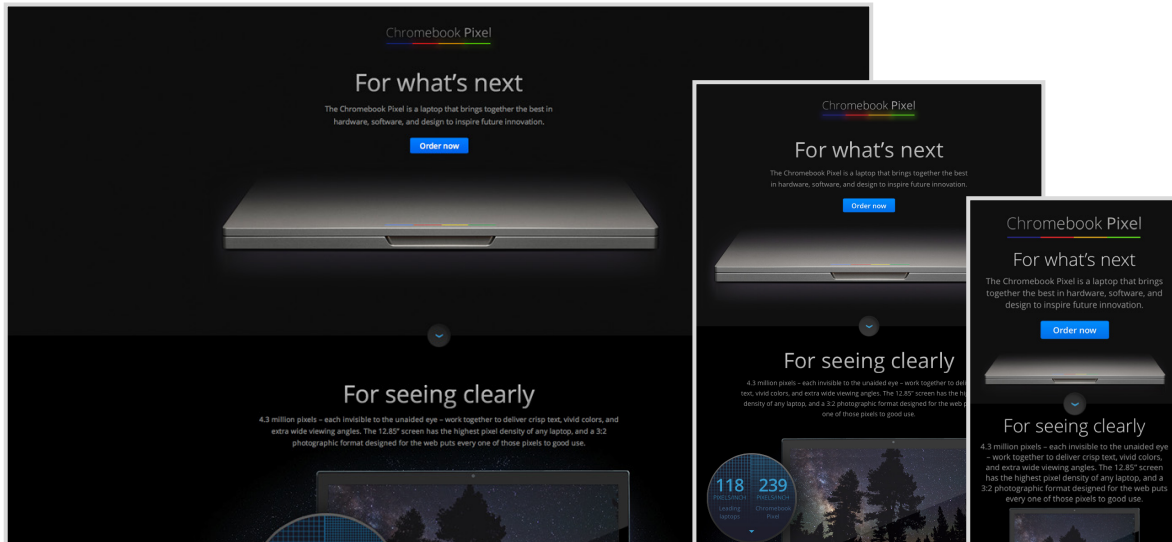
Chromebook Pixel

For what's next

The Chromebook Pixel is a laptop that brings together the best in hardware, software, and design to inspire future innovation.

Order now

For seeing clearly

4.3 million pixels – each invisible to the unaided eye – work together to deliver crisp text, vivid colors, and extra wide viewing angles. The 12.85" screen has the highest pixel density of any laptop, and a 3:2 photographic format designed for the web puts every one of those pixels to good use.

Chromebook Pixel

For what's next

The Chromebook Pixel is a laptop that brings together the best in hardware, software, and design to inspire future innovation.

Order now

For seeing clearly

4.3 million pixels – each invisible to the unaided eye – work together to deli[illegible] text, vivid colors, and extra wide viewing angles. The 12.85" screen has the hi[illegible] density of any laptop, and a 3:2 photographic format designed for the web p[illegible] one of those pixels to good use.

118 PIXELS/INCH Leading laptops

239 PIXELS/INCH Chromebook Pixel

Chromebook Pixel

For what's next

The Chromebook Pixel is a laptop that brings together the best in hardware, software, and design to inspire future innovation.

Order now

For seeing clearly

4.3 million pixels – each invisible to the unaided eye – work together to deliver crisp text, vivid colors, and extra wide viewing angles. The 12.85" screen has the highest pixel density of any laptop, and a 3:2 photographic format designed for the web puts every one of those pixels to good use.